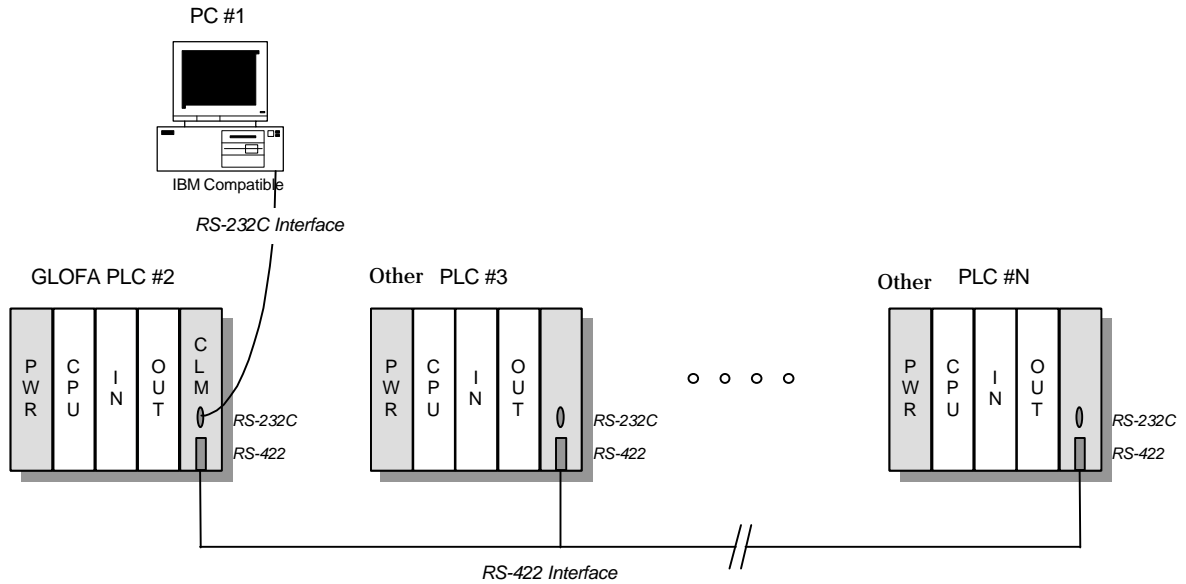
PC #1

IBM Compatible

RS-232C Interface

GLOFA PLC #2

PWR
CPU
IN
OUT
CLM

RS-232C
RS-422

Other PLC #3

PWR
CPU
IN
OUT

RS-232C
RS-422

Other PLC #N

PWR
CPU
IN
OUT

RS-232C
RS-422

RS-422 Interface